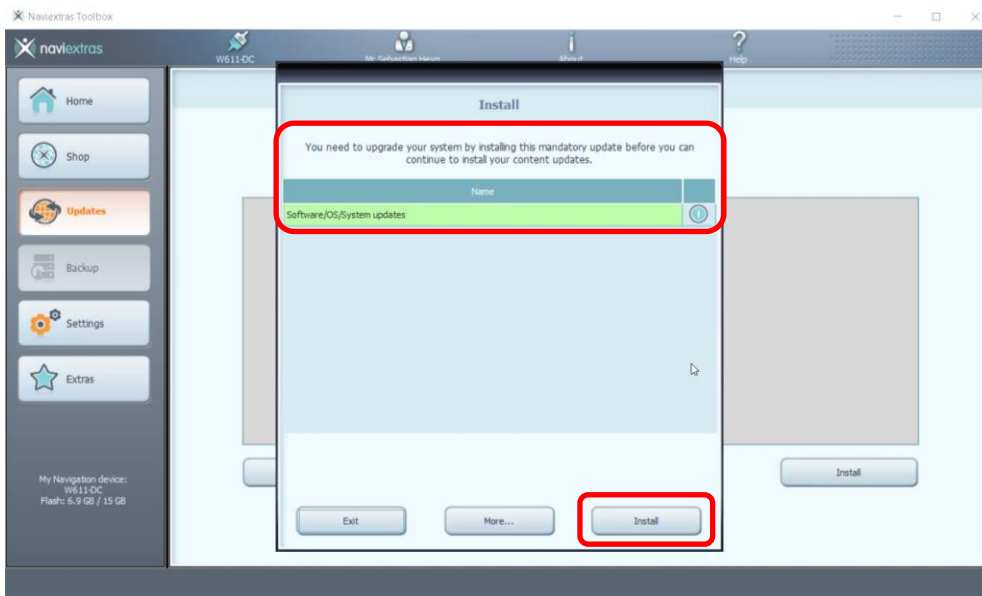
Naviextras Toolbox

naviextras

W611-DC

Mr Sebastian Heyn

About

Help

Home

Shop

Updates

Backup

Settings

Extras

My Navigation device: W611-DC Flash: 6.9 GB / 15 GB

Install

You need to upgrade your system by installing this mandatory update before you can continue to install your content updates.

| Name | |
|---|---|
| Software/OS/System updates | i |

Exit

More...

Install

Install